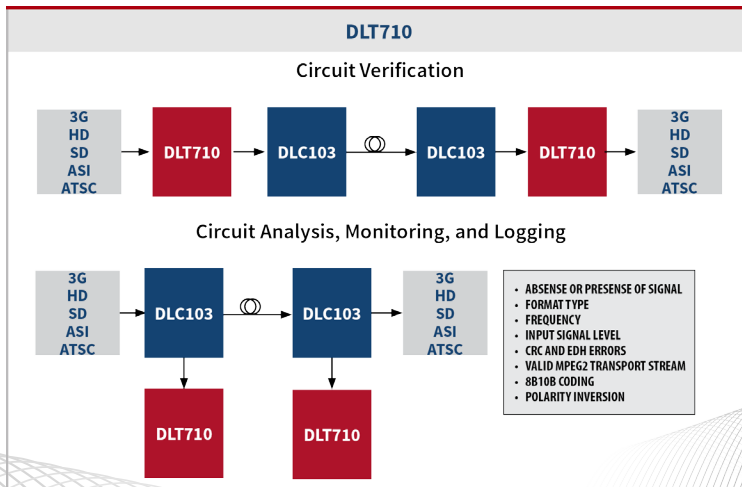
DLT710

Circuit Verification

3G
HD
SD
ASI
ATSC

DLT710

DLC103

DLC103

DLT710

3G
HD
SD
ASI
ATSC

Circuit Analysis, Monitoring, and Logging

3G
HD
SD
ASI
ATSC

DLC103

DLC103

3G
HD
SD
ASI
ATSC

DLT710

DLT710

- ABSENSE OR PRESENSE OF SIGNAL
- FORMAT TYPE
- FREQUENCY
- INPUT SIGNAL LEVEL
- CRC AND EDH ERRORS
- VALID MPEG2 TRANSPORT STREAM
- 8B10B CODING
- POLARITY INVERSION